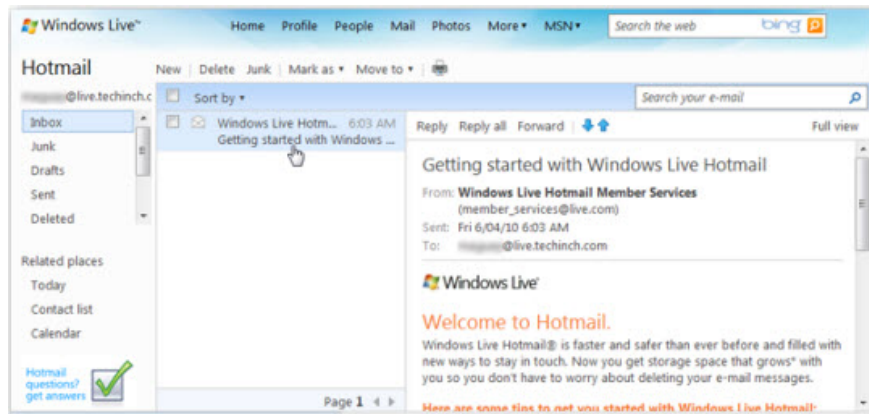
Windows Live™ Home Profile People Mail Photos More ▾ MSN ▾ Search the web bing

Hotmail

New | Delete Junk | Mark as ▾ Move to ▾ |

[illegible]@live.techinch.c

Sort by ▾

Search your e-mail

Inbox
Junk
Drafts
Sent
Deleted

Related places
Today
Contact list
Calendar

Hotmail questions? get answers

Windows Live Hotm... 6:03 AM
Getting started with Windows ...

Page 1

Reply Reply all Forward | Full view

Getting started with Windows Live Hotmail

From: Windows Live Hotmail Member Services (member_services@live.com)
Sent: Fri 6/04/10 6:03 AM
To: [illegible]@live.techinch.com

Windows Live

Welcome to Hotmail.

Windows Live Hotmail® is faster and safer than ever before and filled with new ways to stay in touch. Now you get storage space that grows* with you so you don't have to worry about deleting your e-mail messages.

Here are some tips to get you started with Windows Live Hotmail: